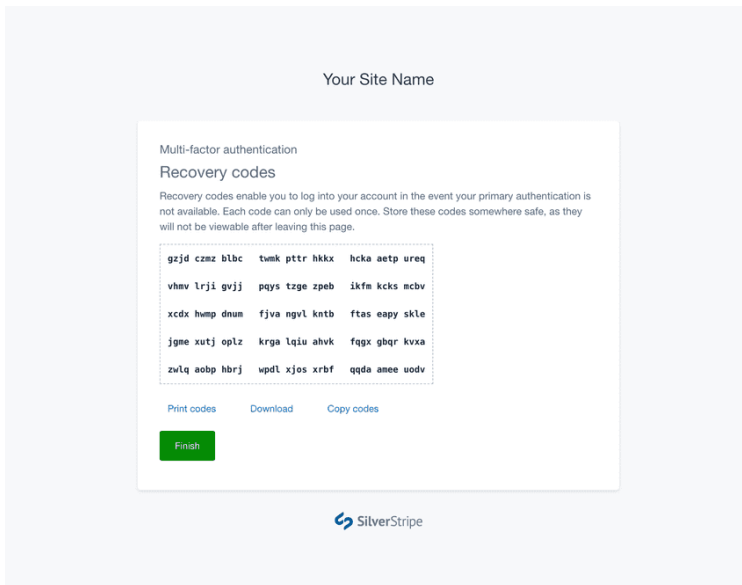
Your Site Name

Multi-factor authentication

Recovery codes

Recovery codes enable you to log into your account in the event your primary authentication is not available. Each code can only be used once. Store these codes somewhere safe, as they will not be viewable after leaving this page.

| | | |
|---|---|---|
| gzjd czmz blbc | twmk pttr hkkx | hcka aetp ureq |
| vhmv lrji gvjj | pqys tzge zpeb | ikfm kcks mcbv |
| xcdx hwmp dnum | fjva ngvl kntb | ftas eapy skle |
| jgme xutj oplz | krga lqiu ahvk | fqgx gbqr kvxa |
| zwlq aobp hbrj | wpdl xjos xrbf | qqda amee uodv |

Print codes Download Copy codes

Finish

SilverStripe